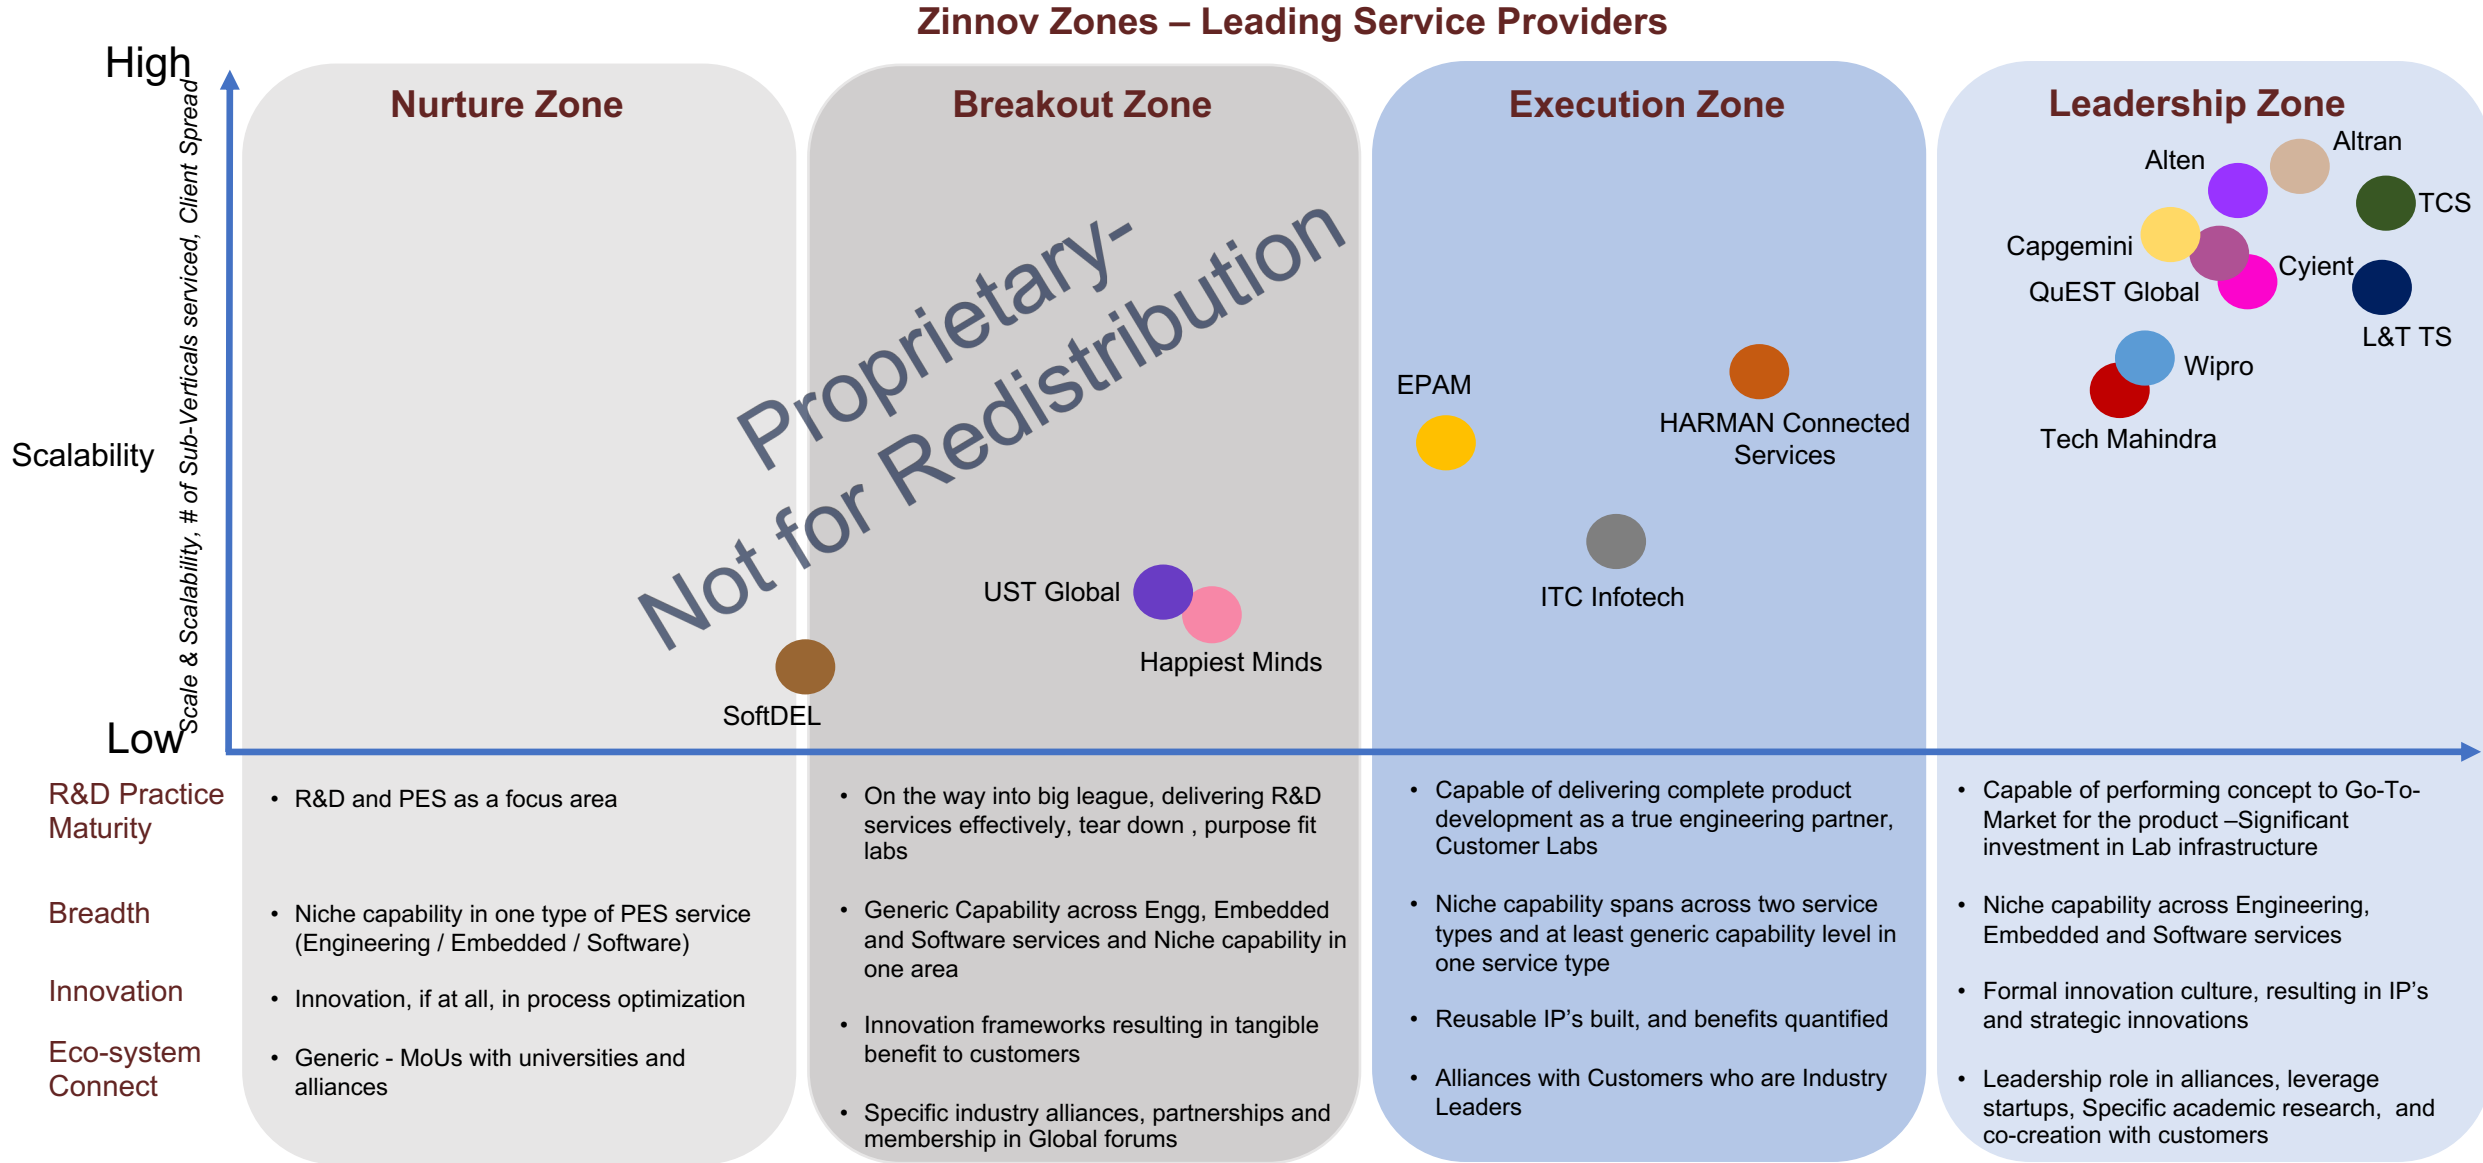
Zinnov Zones – Leading Service Providers

High

Scalability

Scale & Scalability, # of Sub-Verticals serviced, Client Spread

Low

Nurture Zone

Breakout Zone

Execution Zone

Leadership Zone

Proprietary-
Not for Redistribution

SoftDEL

UST Global

Happiest Minds

EPAM

HARMAN Connected Services

ITC Infotech

Alten

Altran

TCS

Capgemini

Cyient

QuEST Global

L&T TS

Wipro

Tech Mahindra

R&D Practice Maturity

Breadth

Innovation

Eco-system Connect

• R&D and PES as a focus area

• Niche capability in one type of PES service (Engineering / Embedded / Software)

• Innovation, if at all, in process optimization

• Generic - MoUs with universities and alliances

• On the way into big league, delivering R&D services effectively, tear down , purpose fit labs

• Generic Capability across Engg, Embedded and Software services and Niche capability in one area

• Innovation frameworks resulting in tangible benefit to customers

• Specific industry alliances, partnerships and membership in Global forums

• Capable of delivering complete product development as a true engineering partner, Customer Labs

• Niche capability spans across two service types and at least generic capability level in one service type

• Reusable IP's built, and benefits quantified

• Alliances with Customers who are Industry Leaders

• Capable of performing concept to Go-To-Market for the product –Significant investment in Lab infrastructure

• Niche capability across Engineering, Embedded and Software services

• Formal innovation culture, resulting in IP's and strategic innovations

• Leadership role in alliances, leverage startups, Specific academic research, and co-creation with customers